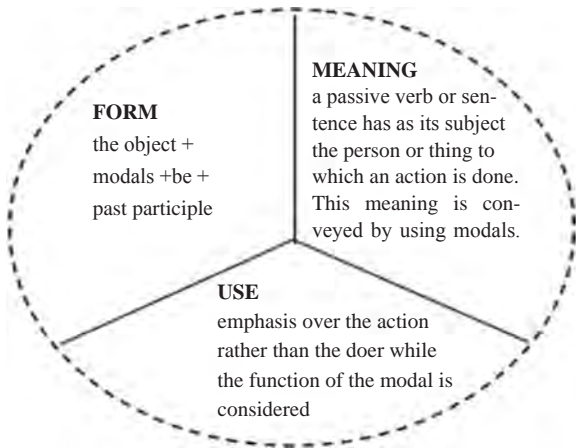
FORM
the object + modals +be + past participle

MEANING
a passive verb or sentence has as its subject the person or thing to which an action is done. This meaning is conveyed by using modals.

USE
emphasis over the action rather than the doer while the function of the modal is considered